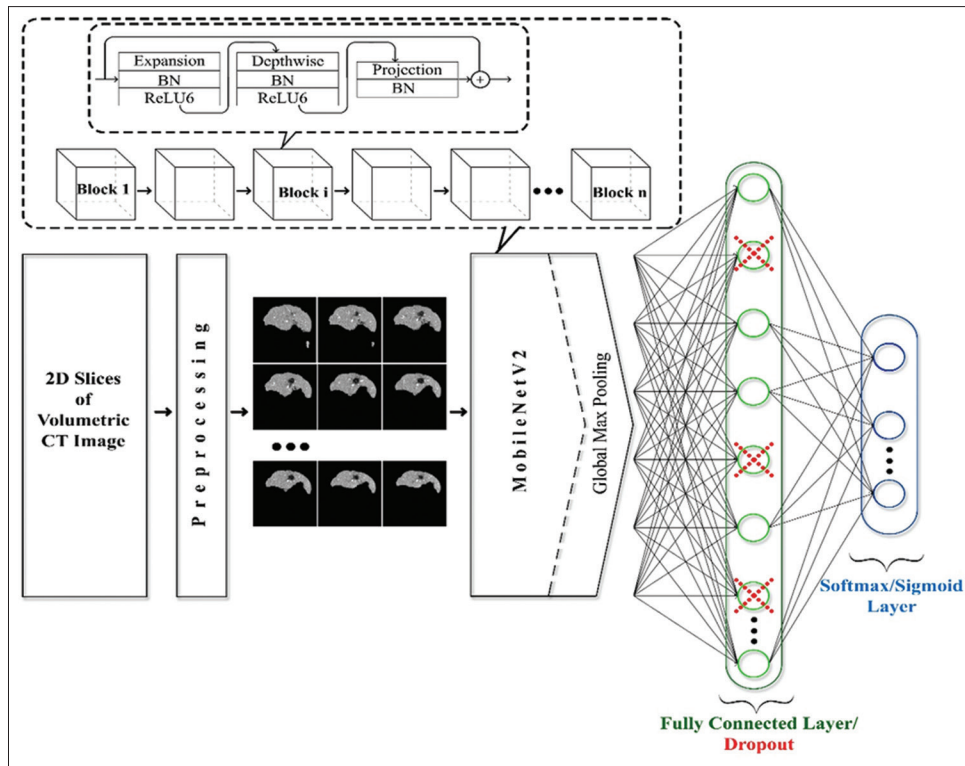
Expansion
BN
ReLU6
Depthwise
BN
ReLU6
Projection
BN

Block 1
Block i
Block n

2D Slices of Volumetric CT Image

Preprocessing

MobileNetV2

Global Max Pooling

Softmax/Sigmoid Layer

Fully Connected Layer/ Dropout